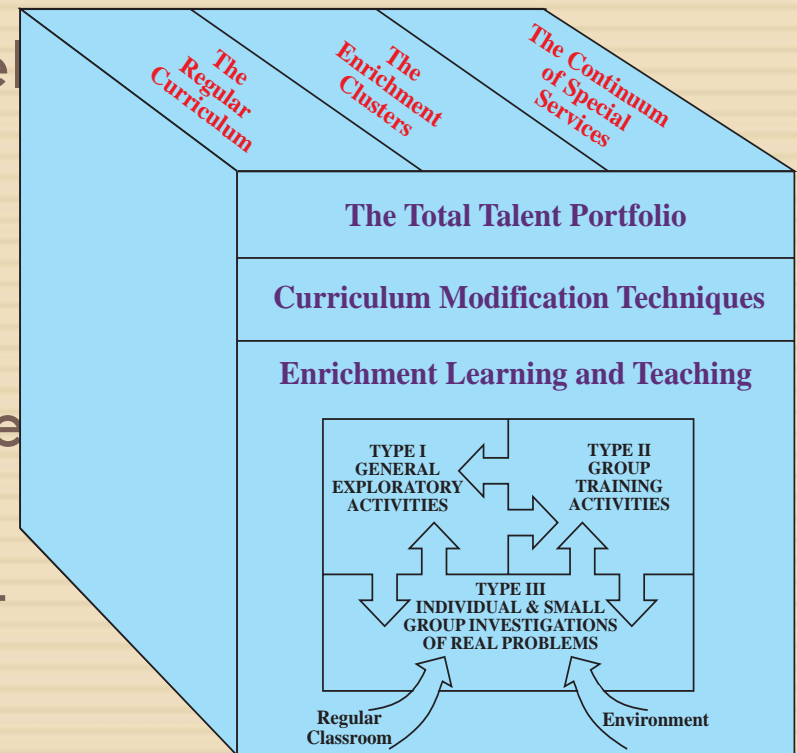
The Regular Curriculum

The Enrichment Clusters

The Continuum of Special Services

The Total Talent Portfolio

Curriculum Modification Techniques

Enrichment Learning and Teaching

TYPE I GENERAL EXPLORATORY ACTIVITIES

TYPE II GROUP TRAINING ACTIVITIES

TYPE III INDIVIDUAL & SMALL GROUP INVESTIGATIONS OF REAL PROBLEMS

Regular Classroom

Environment